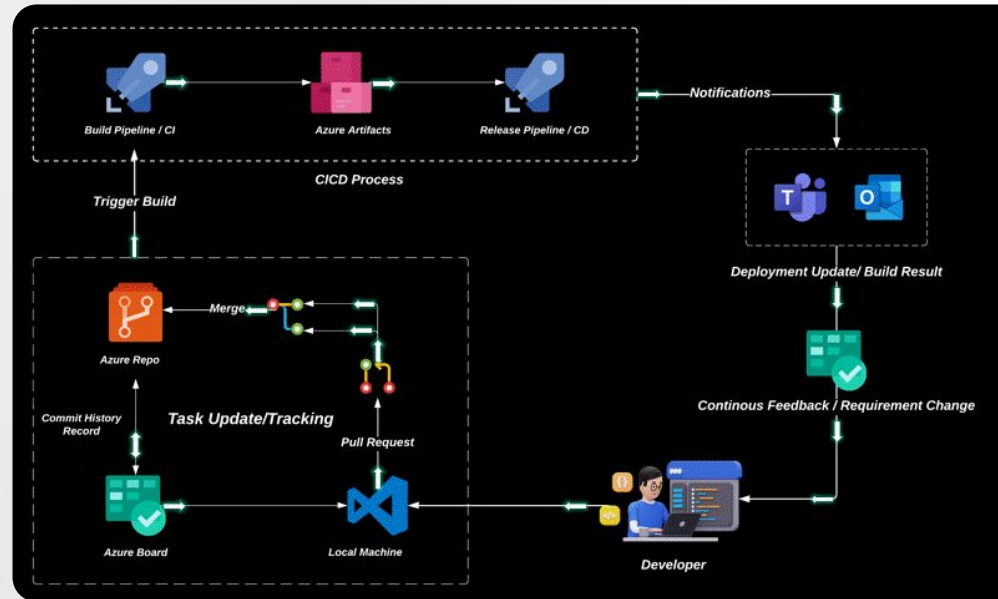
Build Pipeline / CI

Azure Artifacts

Release Pipeline / CD

CICD Process

Notifications

Trigger Build

Deployment Update/ Build Result

Merge

Azure Repo

Commit History Record

Task Update/Tracking

Pull Request

Continous Feedback / Requirement Change

Azure Board

Local Machine

Developer